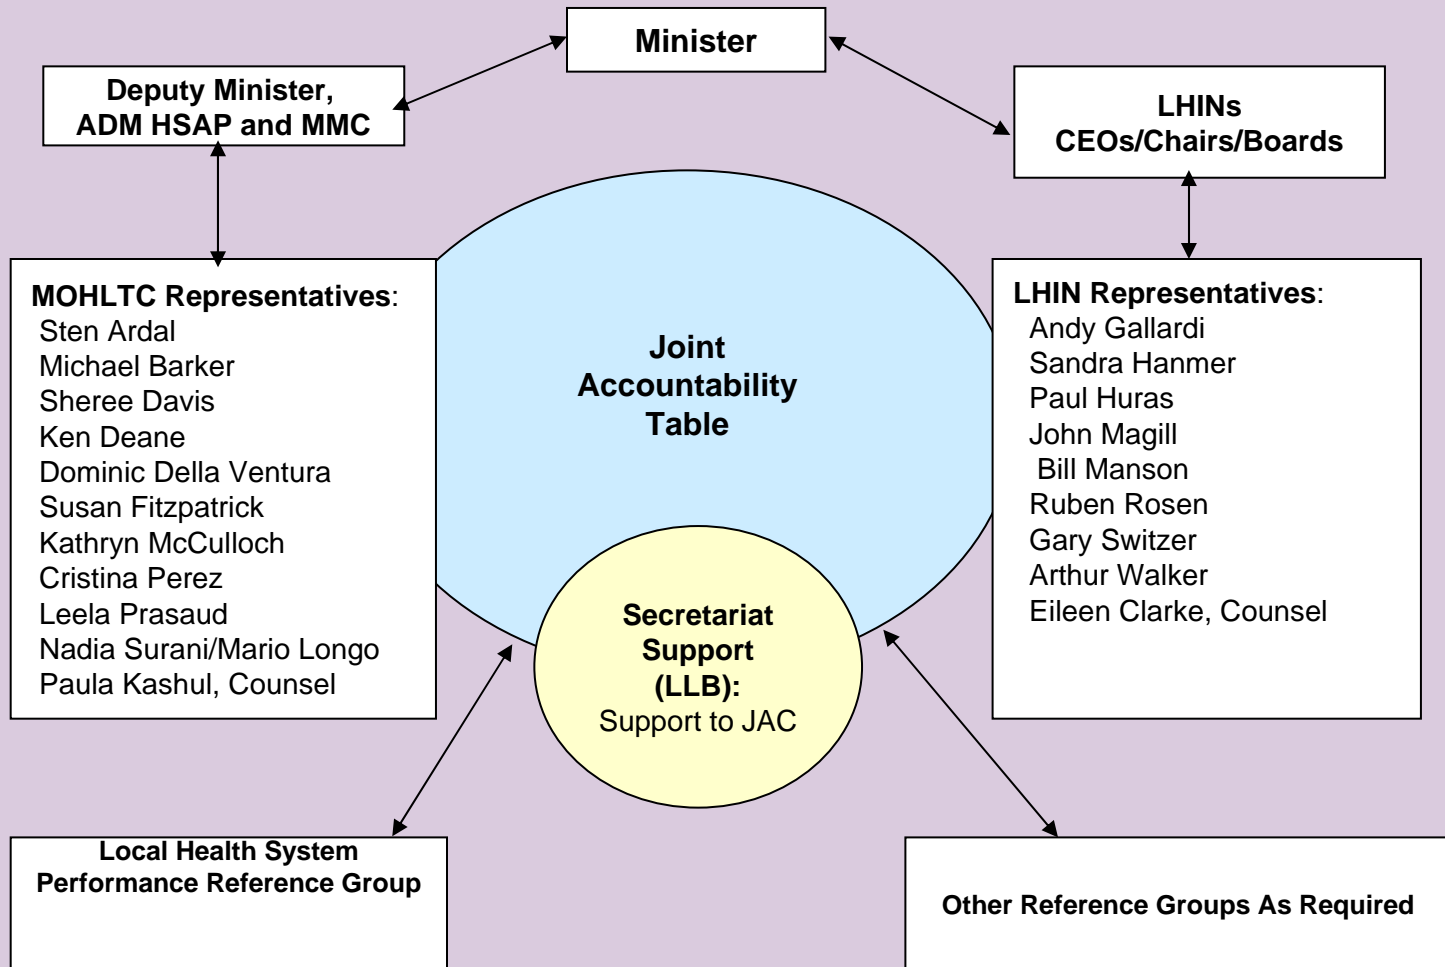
Minister

Deputy Minister, ADM HSAP and MMC

LHINs CEOs/Chairs/Boards

MOHLTC Representatives:
Sten Ardal
Michael Barker
Sheree Davis
Ken Deane
Dominic Della Ventura
Susan Fitzpatrick
Kathryn McCulloch
Cristina Perez
Leela Prasaud
Nadia Surani/Mario Longo
Paula Kashul, Counsel

Joint Accountability Table

LHIN Representatives:
Andy Gallardi
Sandra Hanmer
Paul Huras
John Magill
Bill Manson
Ruben Rosen
Gary Switzer
Arthur Walker
Eileen Clarke, Counsel

Secretariat Support (LLB):
Support to JAC

Local Health System Performance Reference Group

Other Reference Groups As Required